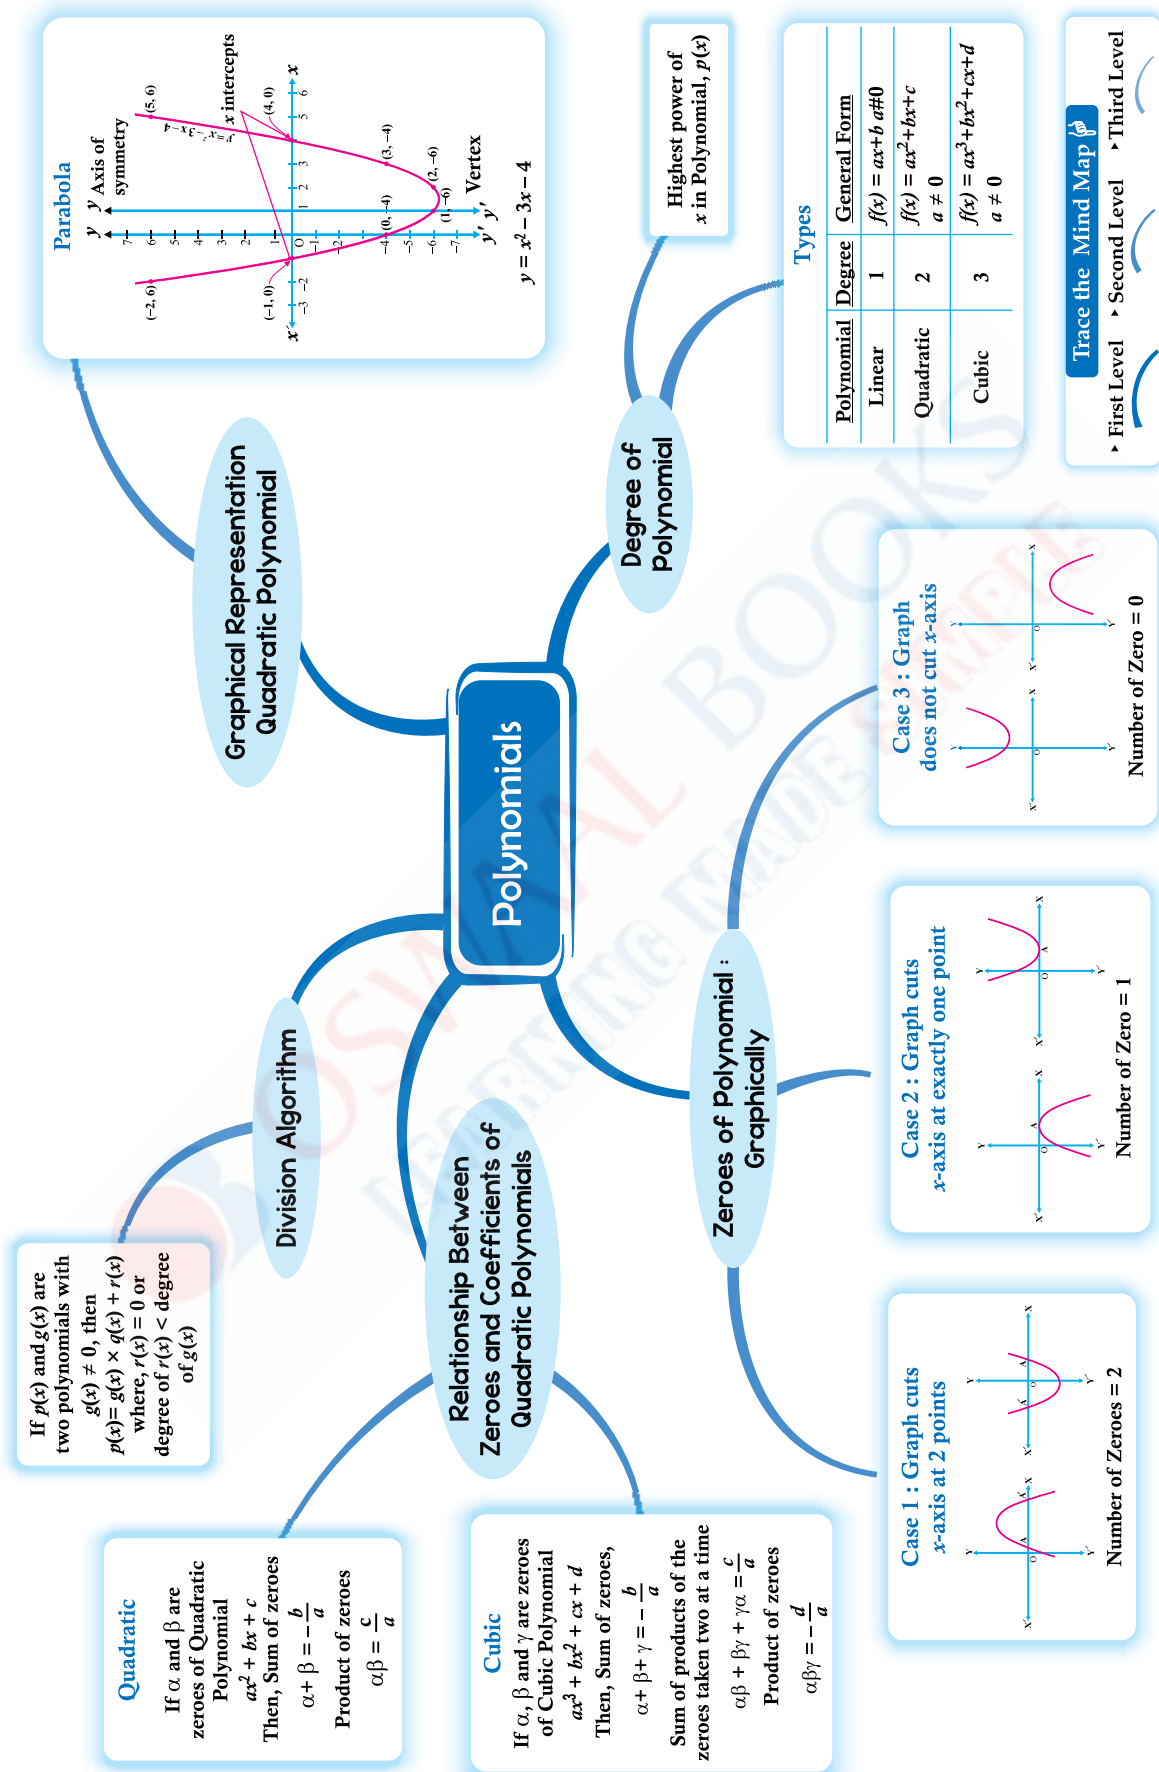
Polynomials

Graphical Representation Quadratic Polynomial

Parabola

y Axis of symmetry

(5, 6)

$x$ intercepts

(4, 0)

$y = x^2 - 3x - 4$

(−2, 6)

(−1, 0)

(0, −4)

(3, −4)

(2, −6)

(1, −6)

Vertex

$x'$

$x$

$y'$

$y = x^2 - 3x - 4$

Degree of Polynomial

Highest power of $x$ in Polynomial, $p(x)$

Types

| Polynomial | Degree | General Form |
|---|---|---|
| Linear | 1 | $f(x) = ax+b$ $a≠0$ |
| Quadratic | 2 | $f(x) = ax^2+bx+c$ $a \neq 0$ |
| Cubic | 3 | $f(x) = ax^3+bx^2+cx+d$ $a \neq 0$ |

Trace the Mind Map

First Level · Second Level · Third Level

Division Algorithm

If $p(x)$ and $g(x)$ are two polynomials with $g(x) \neq 0$, then $p(x)= g(x) \times q(x) + r(x)$ where, $r(x) = 0$ or degree of $r(x)$ < degree of $g(x)$

Relationship Between Zeroes and Coefficients of Quadratic Polynomials

Quadratic

If α and β are zeroes of Quadratic Polynomial $ax^2 + bx + c$ Then, Sum of zeroes $\alpha + \beta = -\frac{b}{a}$

Product of zeroes $\alpha\beta = \frac{c}{a}$

Cubic

If α, β and γ are zeroes of Cubic Polynomial $ax^3 + bx^2 + cx + d$ Then, Sum of zeroes, $\alpha + \beta + \gamma = -\frac{b}{a}$

Sum of products of the zeroes taken two at a time $\alpha\beta + \beta\gamma + \gamma\alpha = \frac{c}{a}$

Product of zeroes $\alpha\beta\gamma = -\frac{d}{a}$

Zeroes of Polynomial : Graphically

Case 1 : Graph cuts $x$-axis at 2 points

Number of Zeroes = 2

Case 2 : Graph cuts $x$-axis at exactly one point

Number of Zero = 1

Case 3 : Graph does not cut $x$-axis

Number of Zero = 0

OSWAAL BOOKS LEARNING MADE SIMPLE